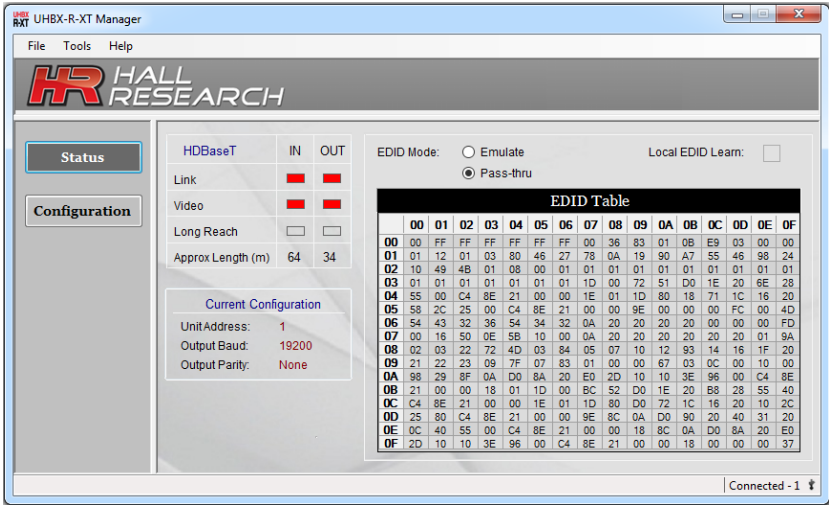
UHBX RXT UHBX-R-XT Manager

File Tools Help

HR HALL RESEARCH

Status

Configuration

| HDBaseT | IN | OUT |
|---|---|---|
| Link | | |
| Video | | |
| Long Reach | | |
| Approx Length (m) | 64 | 34 |

Current Configuration
Unit Address: 1
Output Baud: 19200
Output Parity: None

EDID Mode: Emulate Pass-thru

Local EDID Learn:

EDID Table

| | 00 | 01 | 02 | 03 | 04 | 05 | 06 | 07 | 08 | 09 | 0A | 0B | 0C | 0D | 0E | 0F |
|---|---|---|---|---|---|---|---|---|---|---|---|---|---|---|---|---|
| 00 | 00 | FF | FF | FF | FF | FF | FF | 00 | 36 | 83 | 01 | 0B | E9 | 03 | 00 | 00 |
| 01 | 01 | 12 | 01 | 03 | 80 | 46 | 27 | 78 | 0A | 19 | 90 | A7 | 55 | 46 | 98 | 24 |
| 02 | 10 | 49 | 4B | 01 | 08 | 00 | 01 | 01 | 01 | 01 | 01 | 01 | 01 | 01 | 01 | 01 |
| 03 | 01 | 01 | 01 | 01 | 01 | 01 | 01 | 1D | 00 | 72 | 51 | D0 | 1E | 20 | 6E | 28 |
| 04 | 55 | 00 | C4 | 8E | 21 | 00 | 00 | 1E | 01 | 1D | 80 | 18 | 71 | 1C | 16 | 20 |
| 05 | 58 | 2C | 25 | 00 | C4 | 8E | 21 | 00 | 00 | 9E | 00 | 00 | 00 | FC | 00 | 4D |
| 06 | 54 | 43 | 32 | 36 | 54 | 34 | 32 | 0A | 20 | 20 | 20 | 20 | 00 | 00 | 00 | FD |
| 07 | 00 | 16 | 50 | 0E | 5B | 10 | 00 | 0A | 20 | 20 | 20 | 20 | 20 | 20 | 01 | 9A |
| 08 | 02 | 03 | 22 | 72 | 4D | 03 | 84 | 05 | 07 | 10 | 12 | 93 | 14 | 16 | 1F | 20 |
| 09 | 21 | 22 | 23 | 09 | 7F | 07 | 83 | 01 | 00 | 00 | 67 | 03 | 0C | 00 | 10 | 00 |
| 0A | 98 | 29 | 8F | 0A | D0 | 8A | 20 | E0 | 2D | 10 | 10 | 3E | 96 | 00 | C4 | 8E |
| 0B | 21 | 00 | 00 | 18 | 01 | 1D | 00 | BC | 52 | D0 | 1E | 20 | B8 | 28 | 55 | 40 |
| 0C | C4 | 8E | 21 | 00 | 00 | 1E | 01 | 1D | 80 | D0 | 72 | 1C | 16 | 20 | 10 | 2C |
| 0D | 25 | 80 | C4 | 8E | 21 | 00 | 00 | 9E | 8C | 0A | D0 | 90 | 20 | 40 | 31 | 20 |
| 0E | 0C | 40 | 55 | 00 | C4 | 8E | 21 | 00 | 00 | 18 | 8C | 0A | D0 | 8A | 20 | E0 |
| 0F | 2D | 10 | 10 | 3E | 96 | 00 | C4 | 8E | 21 | 00 | 00 | 18 | 00 | 00 | 00 | 37 |

Connected - 1